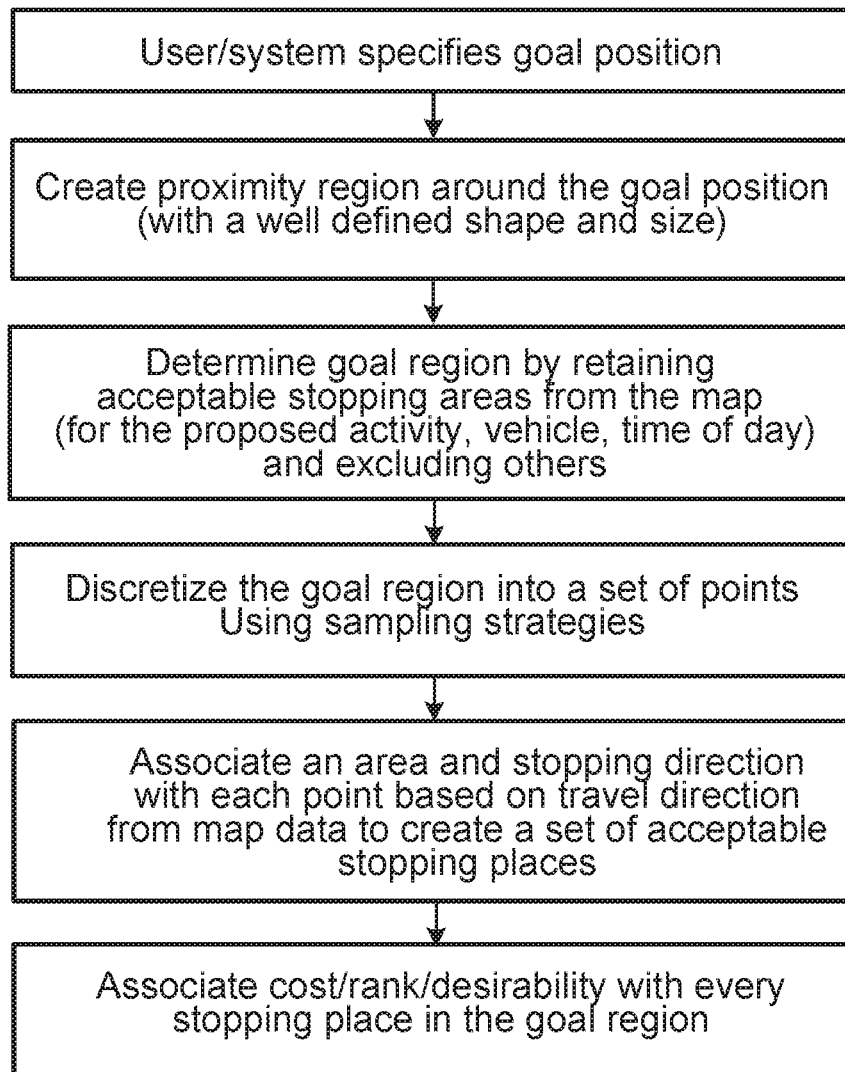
User/system specifies goal position

Create proximity region around the goal position (with a well defined shape and size)

Determine goal region by retaining acceptable stopping areas from the map (for the proposed activity, vehicle, time of day) and excluding others

Discretize the goal region into a set of points Using sampling strategies

Associate an area and stopping direction with each point based on travel direction from map data to create a set of acceptable stopping places

Associate cost/rank/desirability with every stopping place in the goal region